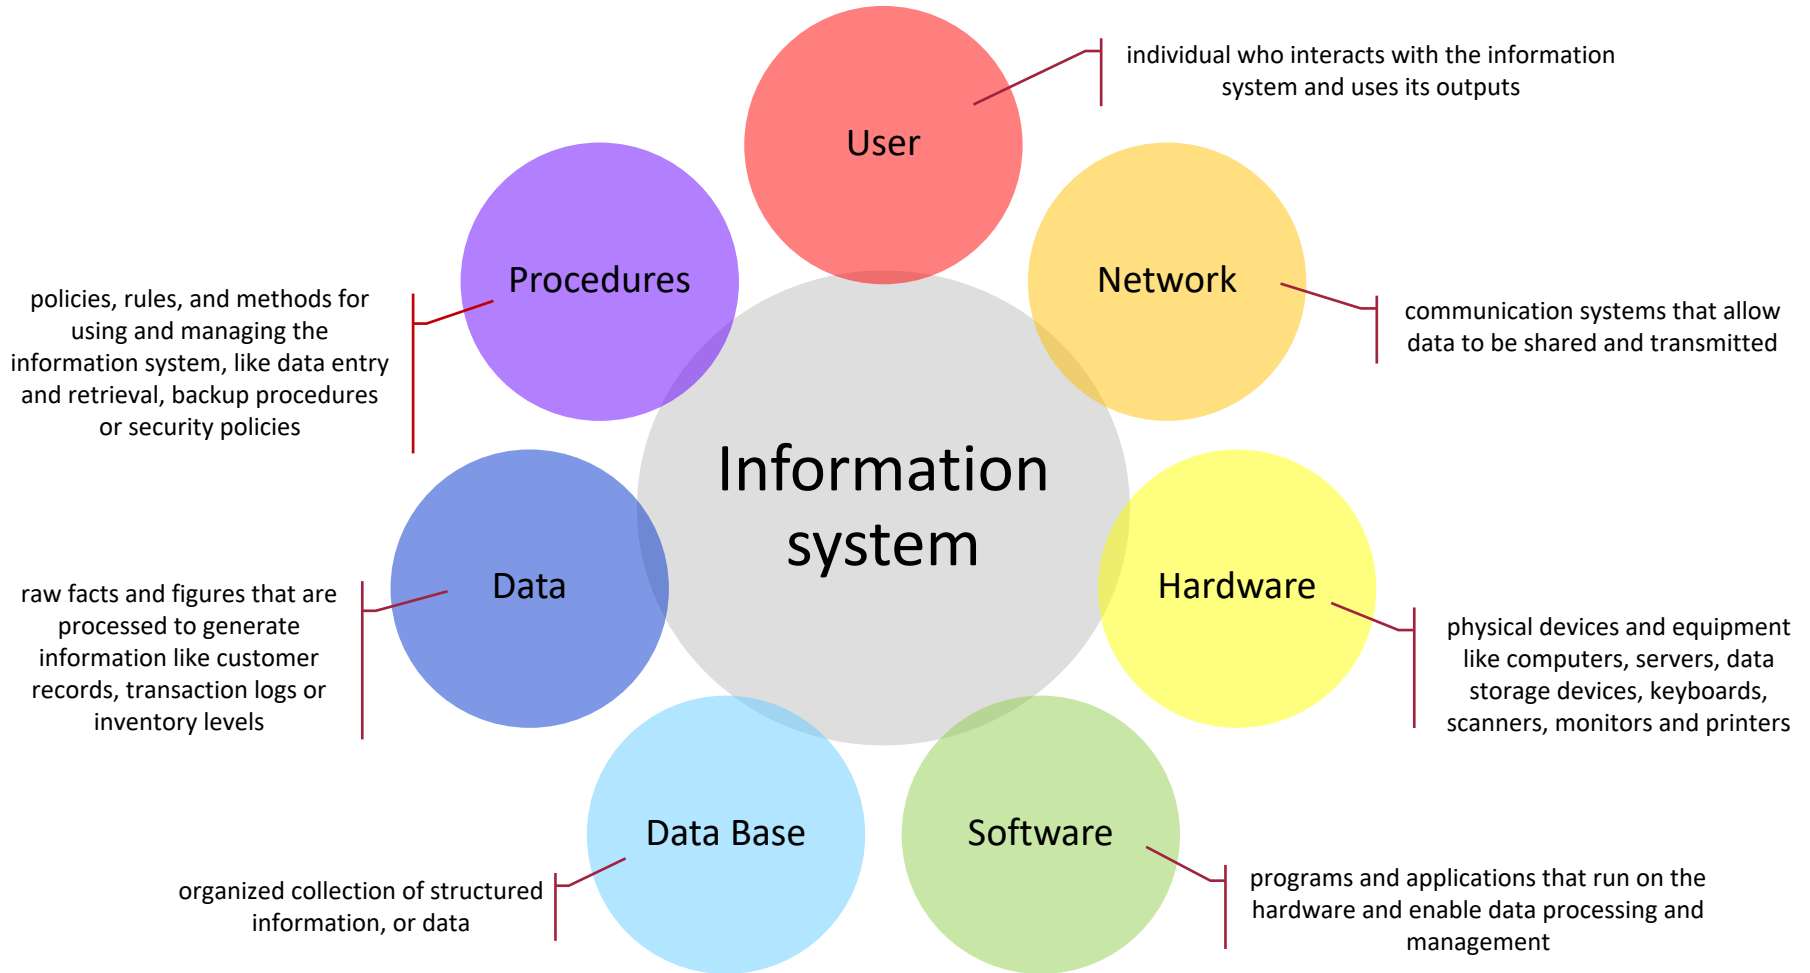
User

individual who interacts with the information system and uses its outputs

Procedures

policies, rules, and methods for using and managing the information system, like data entry and retrieval, backup procedures or security policies

Network

communication systems that allow data to be shared and transmitted

Information system

Data

raw facts and figures that are processed to generate information like customer records, transaction logs or inventory levels

Hardware

physical devices and equipment like computers, servers, data storage devices, keyboards, scanners, monitors and printers

Data Base

organized collection of structured information, or data

Software

programs and applications that run on the hardware and enable data processing and management